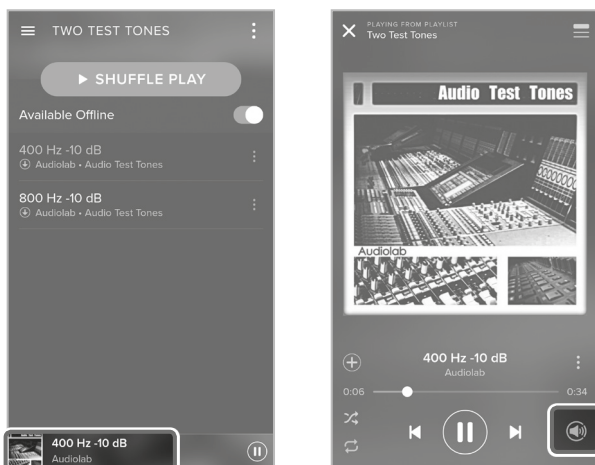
TWO TEST TONES

SHUFFLE PLAY

Available Offline

400 Hz -10 dB
Audiolab • Audio Test Tones

800 Hz -10 dB
Audiolab • Audio Test Tones

400 Hz -10 dB
Audiolab

PLAYING FROM PLAYLIST
Two Test Tones

Audio Test Tones

Audiolab

400 Hz -10 dB
Audiolab

0:06

0:34